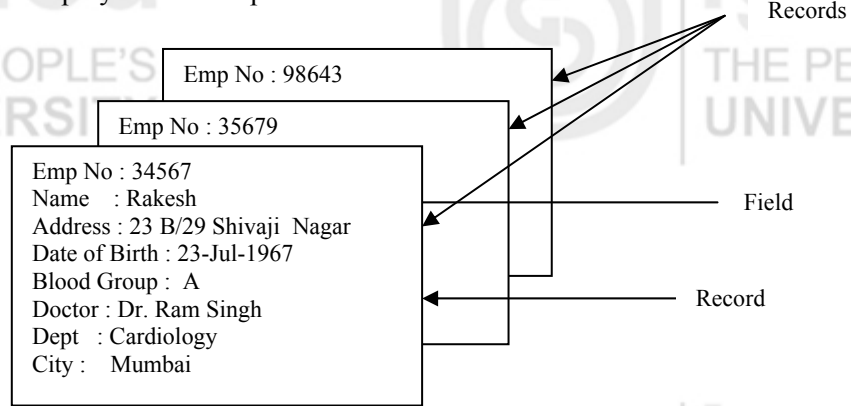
mployee ... p

Records

OPLE'S
RSIT

THE PE
UNIVE

Emp No : 98643

Emp No : 35679

Emp No : 34567
Name : Rakesh
Address : 23 B/29 Shivaji Nagar
Date of Birth : 23-Jul-1967
Blood Group : A
Doctor : Dr. Ram Singh
Dept : Cardiology
City : Mumbai

Field

Record